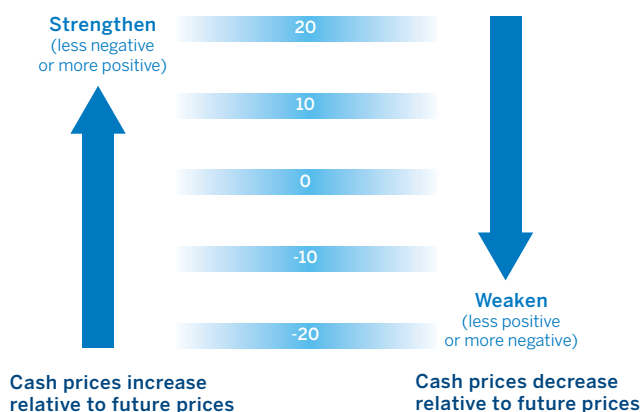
Strengthen
(less negative or more positive)

20

10

0

-10

-20

Weaken
(less positive or more negative)

Cash prices increase relative to future prices

Cash prices decrease relative to future prices